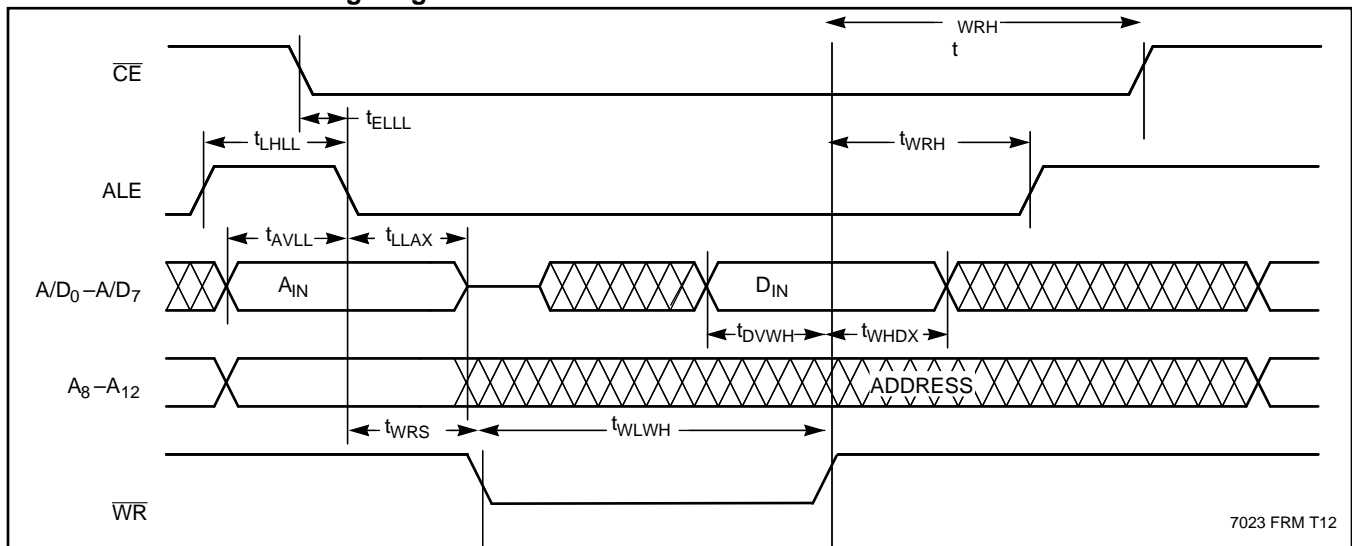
WRH
t

$\overline{CE}$

$t_{ELLL}$

$t_{LHLL}$

$t_{WRH}$

ALE

$t_{AVLL}$

$t_{LLAX}$

$A/D_0 - A/D_7$

$A_{IN}$

$D_{IN}$

$t_{DVWH}$

$t_{WHDX}$

$A_8 - A_{12}$

ADDRESS

$t_{WRS}$

$t_{WLWH}$

$\overline{WR}$

7023 FRM T12